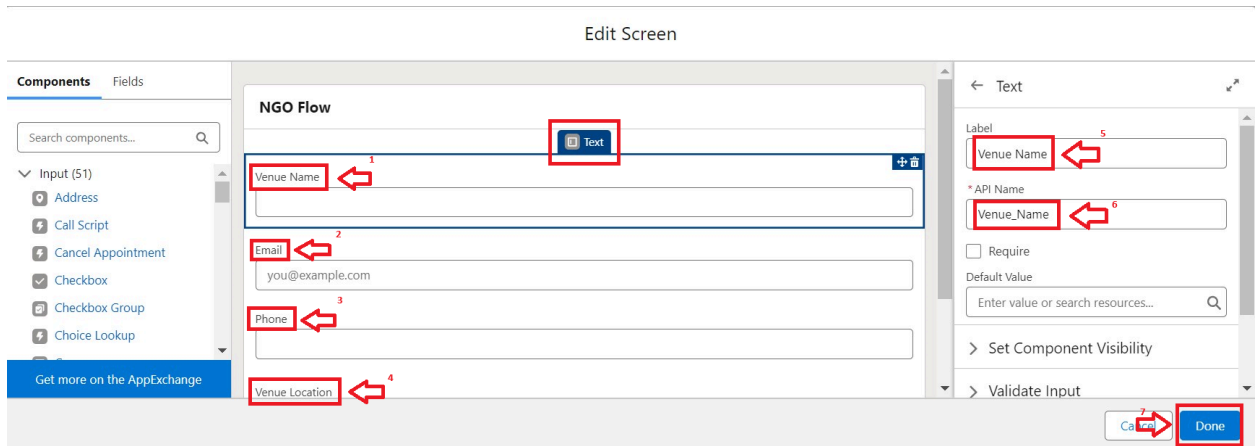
Edit Screen

Components Fields

Search components...

Input (51)
Address
Call Script
Cancel Appointment
Checkbox
Checkbox Group
Choice Lookup

Get more on the AppExchange

NGO Flow

Text

1
Venue Name

2
Email
you@example.com

3
Phone

4
Venue Location

Text

Label 5
Venue Name

* API Name 6
Venue_Name

Require

Default Value
Enter value or search resources...

Set Component Visibility

Validate Input

7
Cance

Done